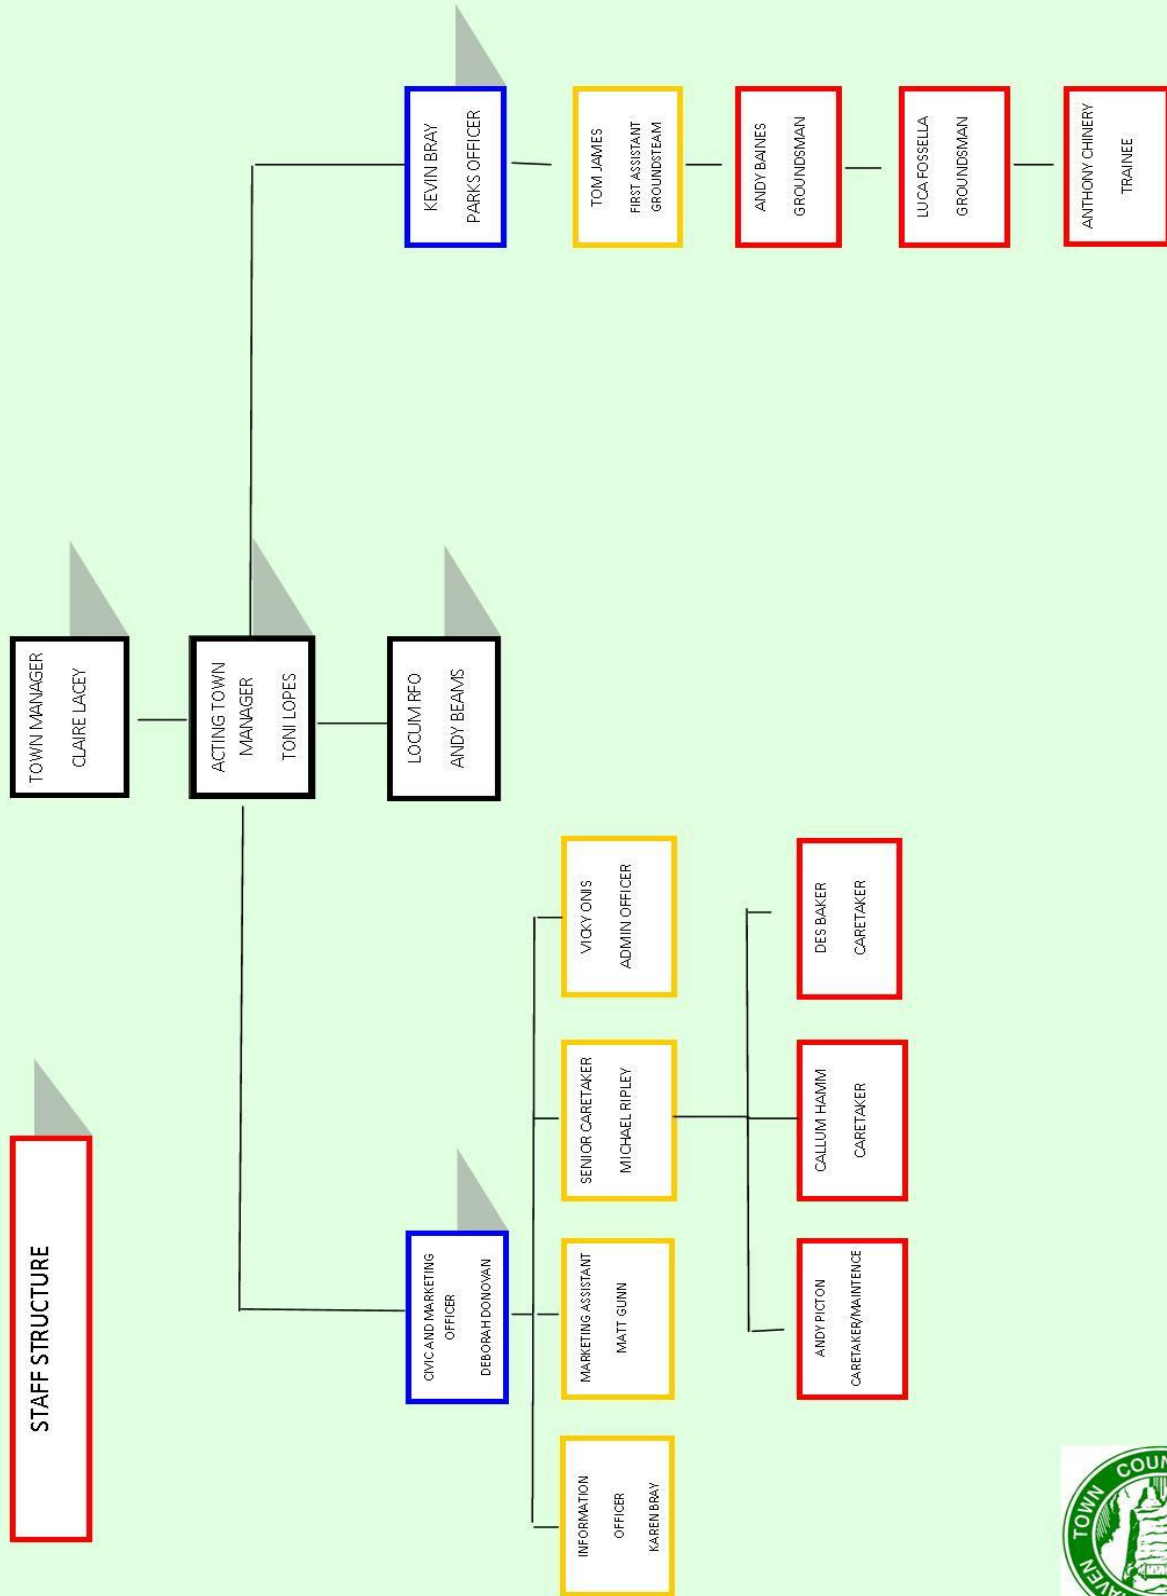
STAFF STRUCTURE

TOWN MANAGER
CLAIRE LACEY

ACTING TOWN MANAGER
TONI LOPES

LOCUM RFO
ANDY BEAMS

KEVIN BRAY
PARKS OFFICER

TOM JAMES
FIRST ASSISTANT GROUNDSTEAM

ANDY BAINES
GROUNDSMAN

LUCA FOSSELLA
GROUNDSMAN

ANTHONY CHINERY
TRAINEE

CIVIC AND MARKETING OFFICER
DEBORAH DONOVAN

INFORMATION OFFICER
KAREN BRAY

MARKETING ASSISTANT
MATT GUNN

SENIOR CARETAKER
MICHAEL RIPLEY

VICKY ONIS
ADMIN OFFICER

ANDY PICTON
CARETAKER/MAINTENCE

CALLUM HAMM
CARETAKER

DES BAKER
CARETAKER

TOWN COUN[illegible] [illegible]AVEN